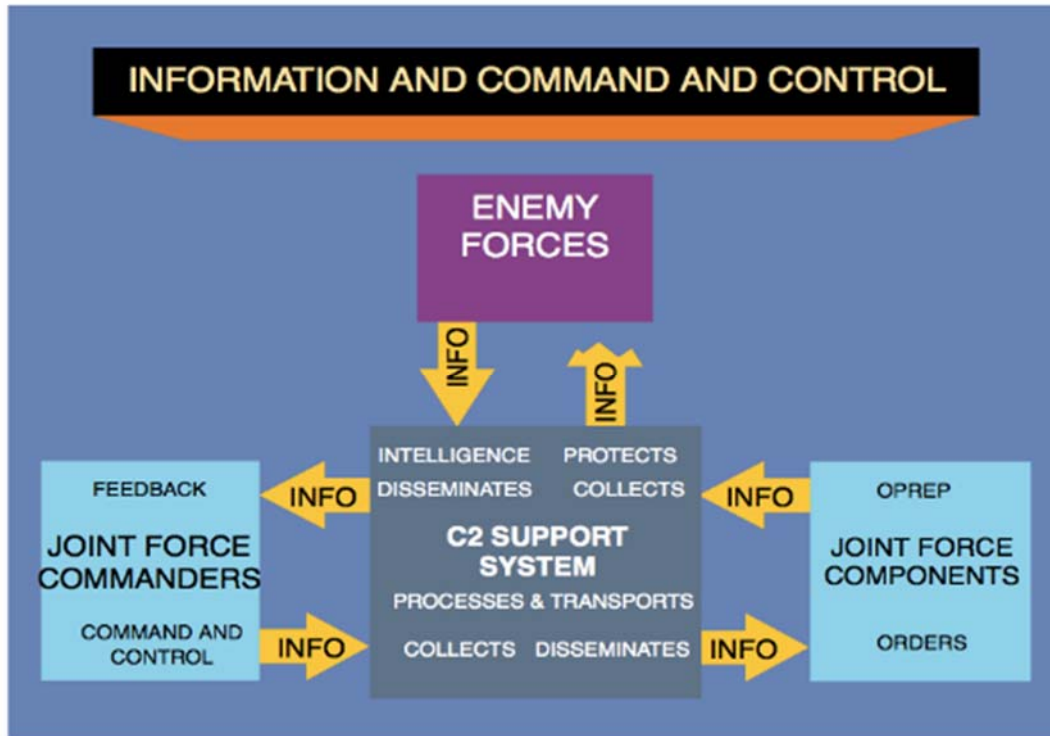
INFORMATION AND COMMAND AND CONTROL

ENEMY FORCES

INFO

INFO

INTELLIGENCE PROTECTS
DISSEMINATES COLLECTS

C2 SUPPORT SYSTEM

PROCESSES & TRANSPORTS

COLLECTS DISSEMINATES

FEEDBACK

JOINT FORCE COMMANDERS

COMMAND AND CONTROL

INFO

INFO

INFO

INFO

OPREP

JOINT FORCE COMPONENTS

ORDERS